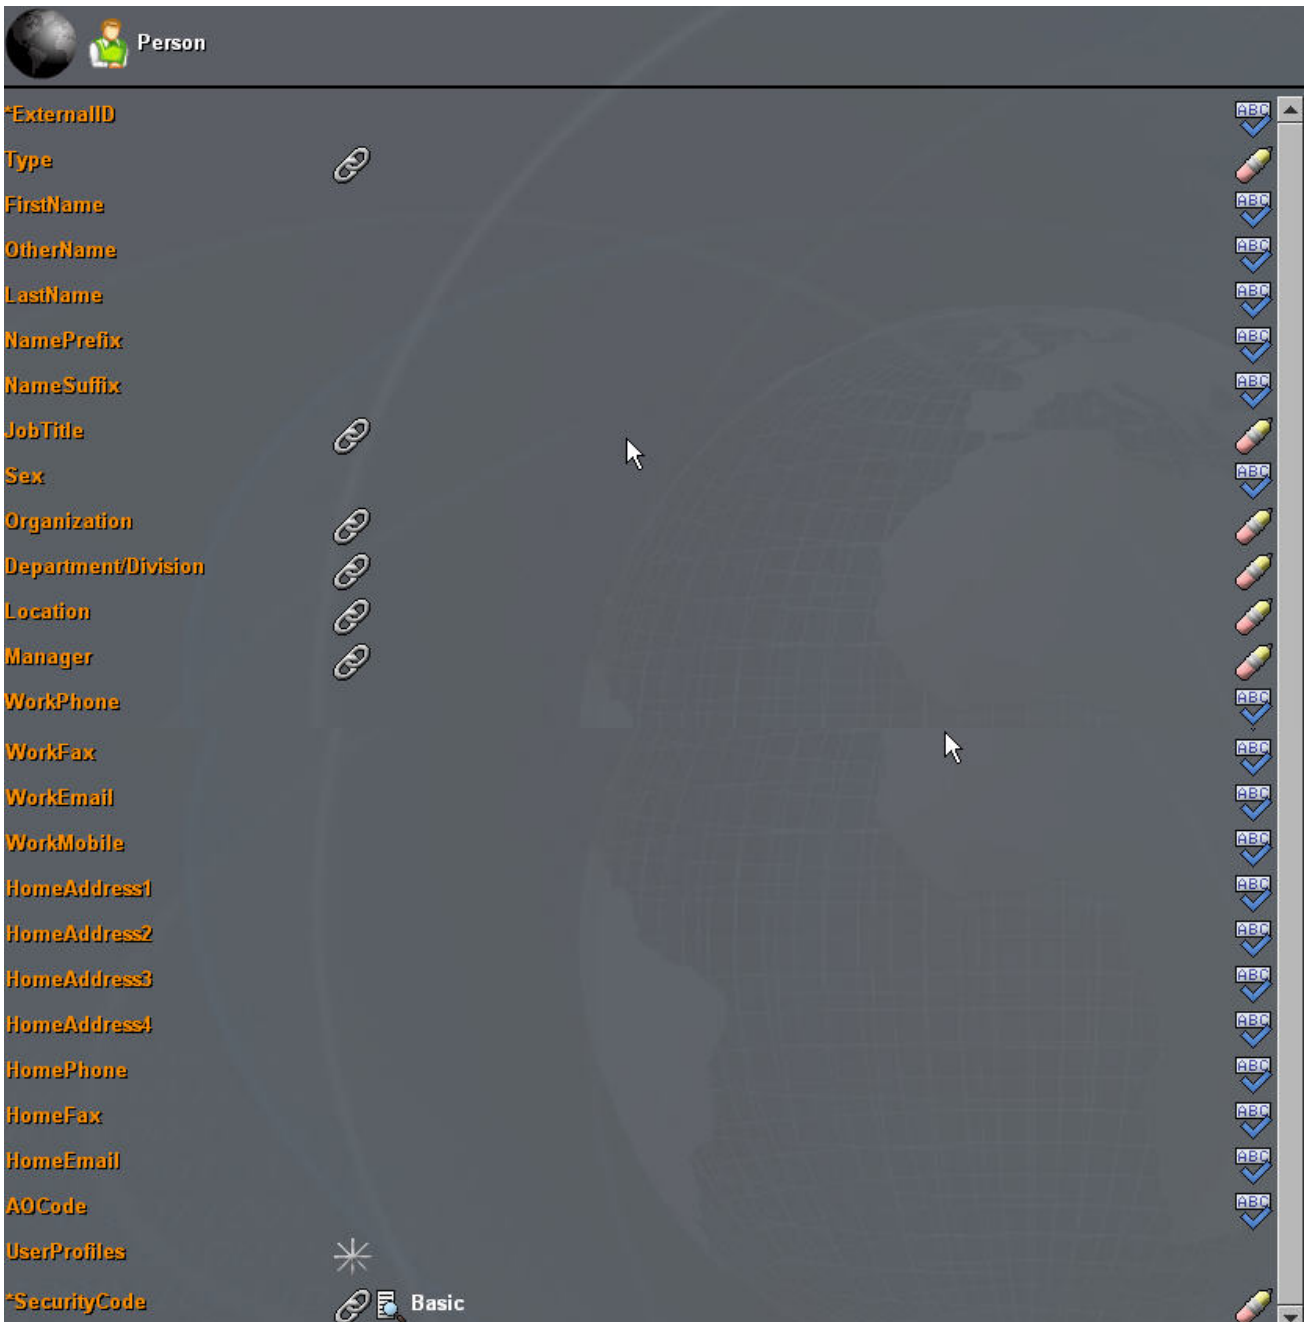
Person

*ExternalID
ABC
Type
FirstName
ABC
OtherName
ABC
LastName
ABC
NamePrefix
ABC
NameSuffix
ABC
JobTitle
Sex
ABC
Organization
Department/Division
Location
Manager
WorkPhone
ABC
WorkFax
ABC
WorkEmail
ABC
WorkMobile
ABC
HomeAddress1
ABC
HomeAddress2
ABC
HomeAddress3
ABC
HomeAddress4
ABC
HomePhone
ABC
HomeFax
ABC
HomeEmail
ABC
AOCode
ABC
UserProfiles
*SecurityCode
Basic